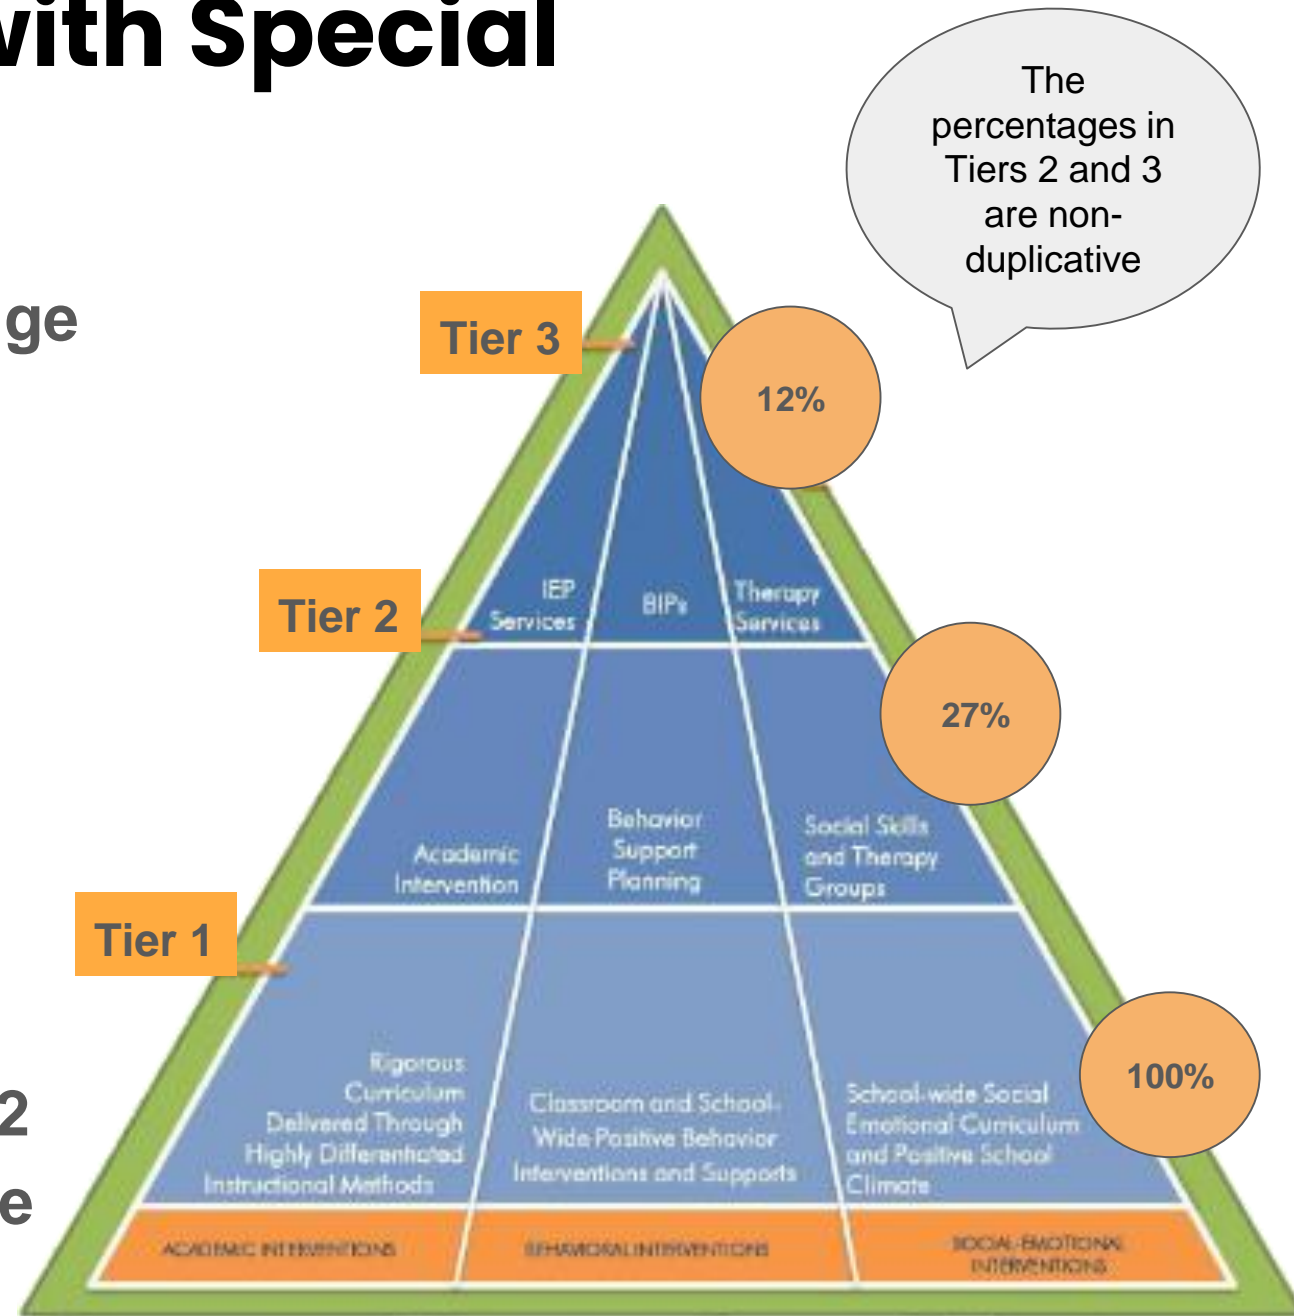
vith Special

ge

2

e

The percentages in Tiers 2 and 3 are non-duplicative

Tier 3

12%

IEP Services

BIPs

Therapy Services

Tier 2

27%

Academic Intervention

Behavior Support Planning

Social Skills and Therapy Groups

Tier 1

100%

Rigorous Curriculum Delivered Through Highly Differentiated Instructional Methods

Classroom and School-Wide Positive Behavior Interventions and Supports

School-wide Social Emotional Curriculum and Positive School Climate

ACADEMIC INTERVENTIONS

BEHAVIORAL INTERVENTIONS

SOCIAL-EMOTIONAL INTERVENTIONS